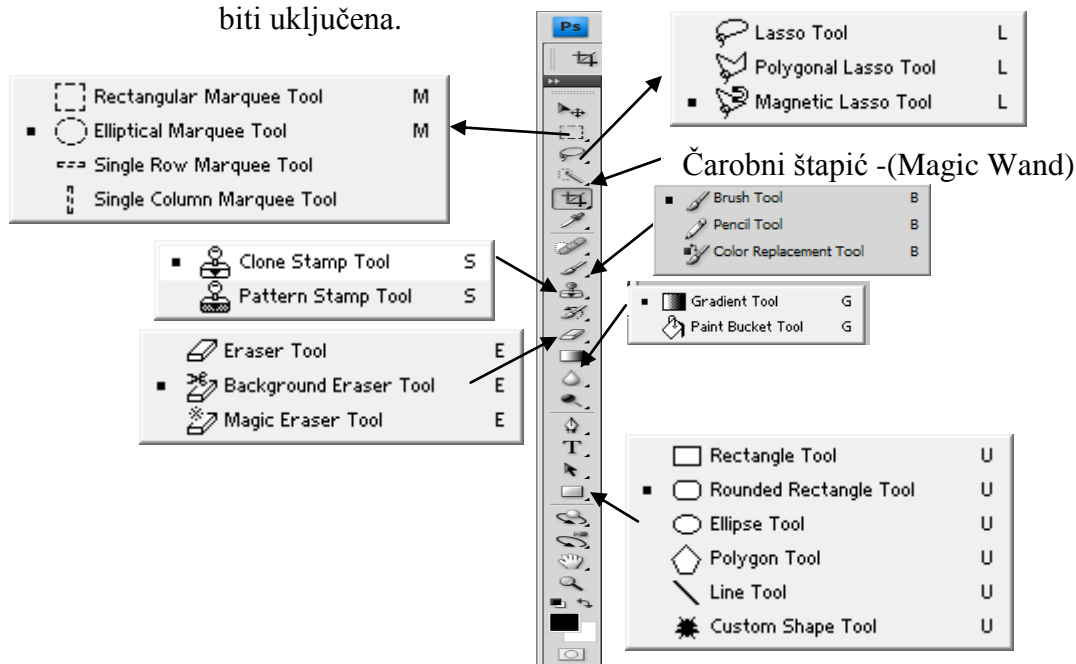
biti uključena.

Ps

Lasso Tool L
Polygonal Lasso Tool L
Magnetic Lasso Tool L

Rectangular Marquee Tool M
Elliptical Marquee Tool M
Single Row Marquee Tool
Single Column Marquee Tool

Čarobni štapić -(Magic Wand)

Brush Tool B
Pencil Tool B
Color Replacement Tool B

Clone Stamp Tool S
Pattern Stamp Tool S

Gradient Tool G
Paint Bucket Tool G

Eraser Tool E
Background Eraser Tool E
Magic Eraser Tool E

T

Rectangle Tool U
Rounded Rectangle Tool U
Ellipse Tool U
Polygon Tool U
Line Tool U
Custom Shape Tool U